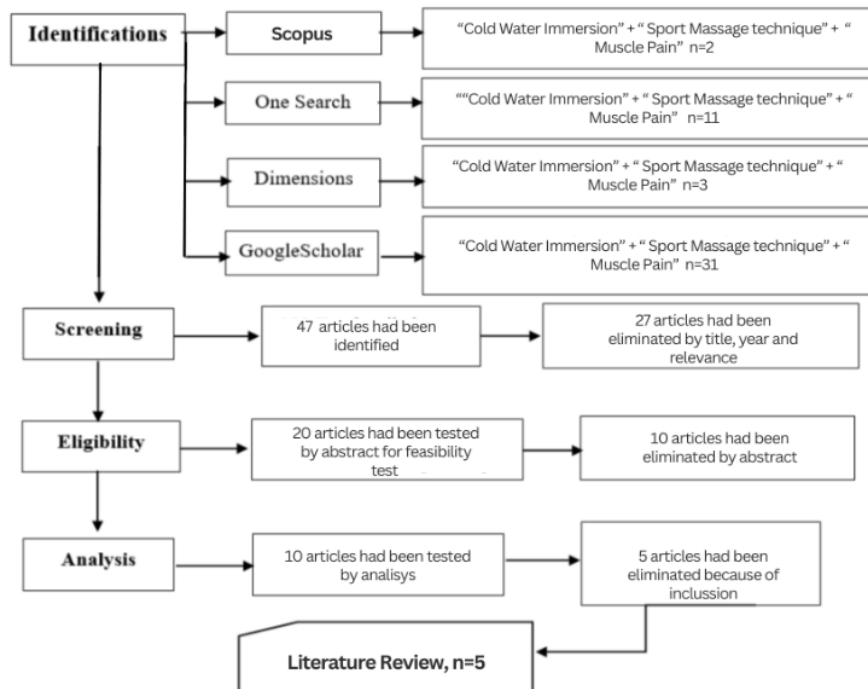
Identifications

Scopus

"Cold Water Immersion" + " Sport Massage technique" + " Muscle Pain" n=2

One Search

""Cold Water Immersion" + " Sport Massage technique" + " Muscle Pain" n=11

Dimensions

"Cold Water Immersion" + " Sport Massage technique" + " Muscle Pain" n=3

GoogleScholar

"Cold Water Immersion" + " Sport Massage technique" + " Muscle Pain" n=31

Screening

47 articles had been identified

27 articles had been eliminated by title, year and relevance

Eligibility

20 articles had been tested by abstract for feasibility test

10 articles had been eliminated by abstract

Analysis

10 articles had been tested by analisys

5 articles had been eliminated because of inclussion

Literature Review, n=5